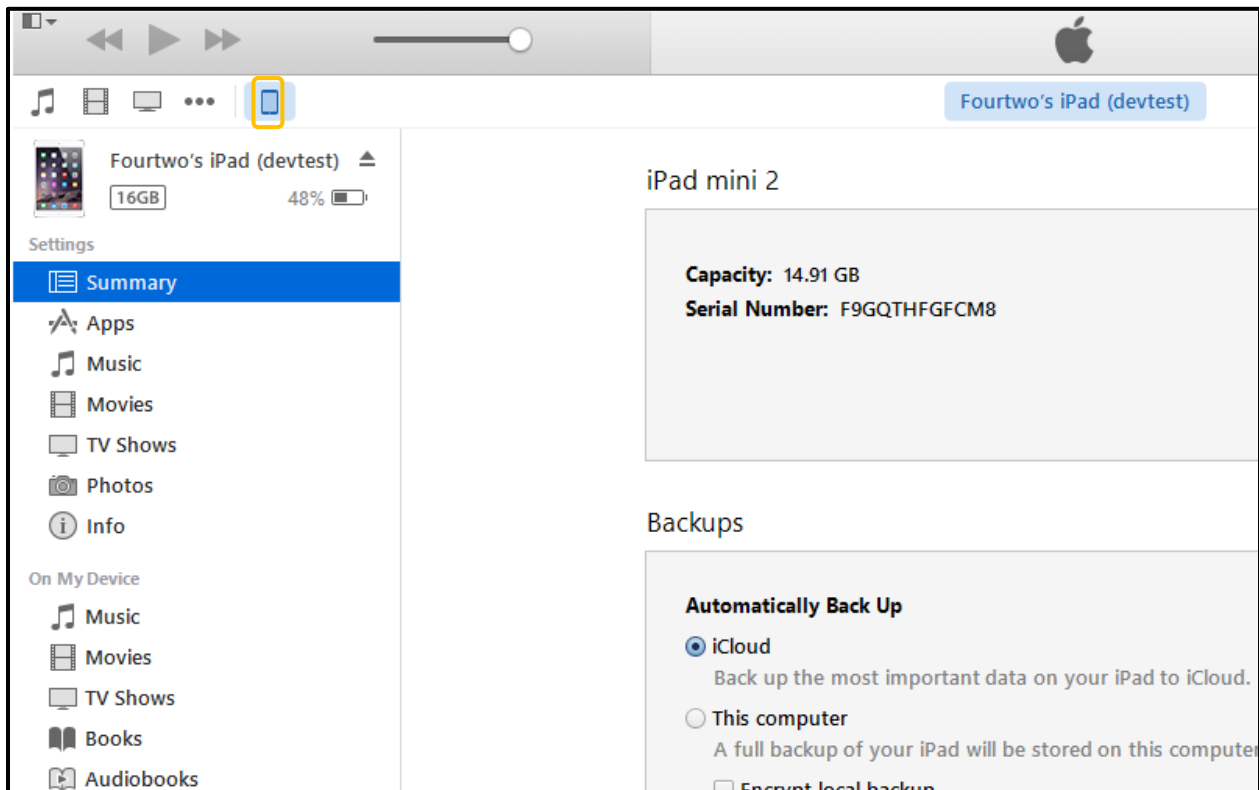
Fourtwo's iPad (devtest)

Fourtwo's iPad (devtest)
16GB 48%

Settings
Summary
Apps
Music
Movies
TV Shows
Photos
Info

On My Device
Music
Movies
TV Shows
Books
Audiobooks

iPad mini 2

Capacity: 14.91 GB
Serial Number: F9GQTHFGFCM8

Backups

Automatically Back Up
iCloud
Back up the most important data on your iPad to iCloud.
This computer
A full backup of your iPad will be stored on this computer
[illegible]